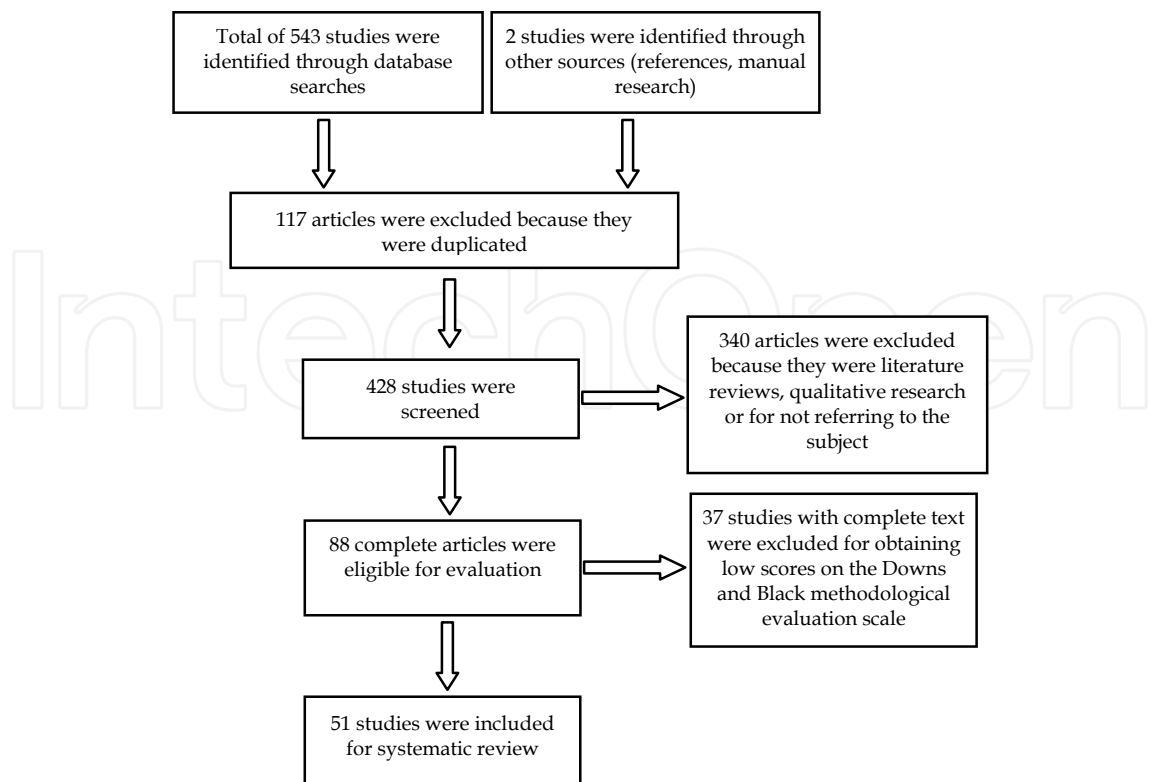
Total of 543 studies were identified through database searches

2 studies were identified through other sources (references, manual research)

117 articles were excluded because they were duplicated

IntechOpen

428 studies were screened

340 articles were excluded because they were literature reviews, qualitative research or for not referring to the subject

88 complete articles were eligible for evaluation

37 studies with complete text were excluded for obtaining low scores on the Downs and Black methodological evaluation scale

51 studies were included for systematic review